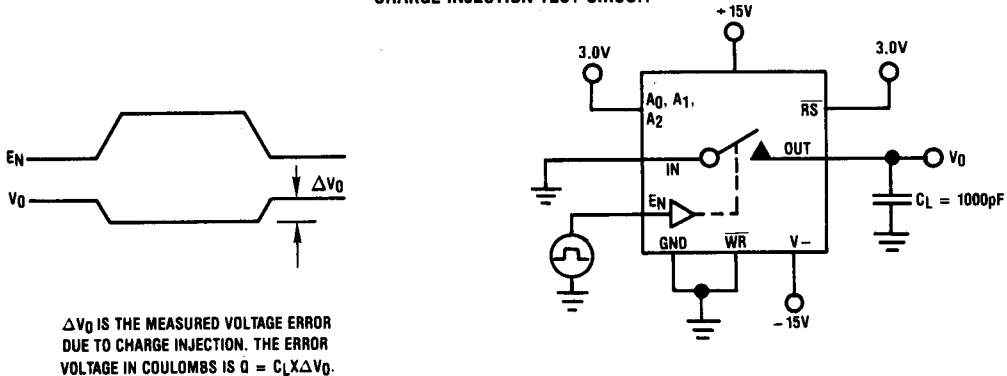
CHARGE INJECTION TEST CIRCUIT

EN

V0

$\Delta V_0$

$\Delta V_0$ IS THE MEASURED VOLTAGE ERROR DUE TO CHARGE INJECTION. THE ERROR VOLTAGE IN COULOMBS IS $Q = C_L X \Delta V_0$.

+15V

3.0V

3.0V

$A_0$, $A_1$, $A_2$

$\overline{RS}$

IN

OUT

V0

EN

$C_L$ = 1000pF

GND

$\overline{WR}$

V−

−15V